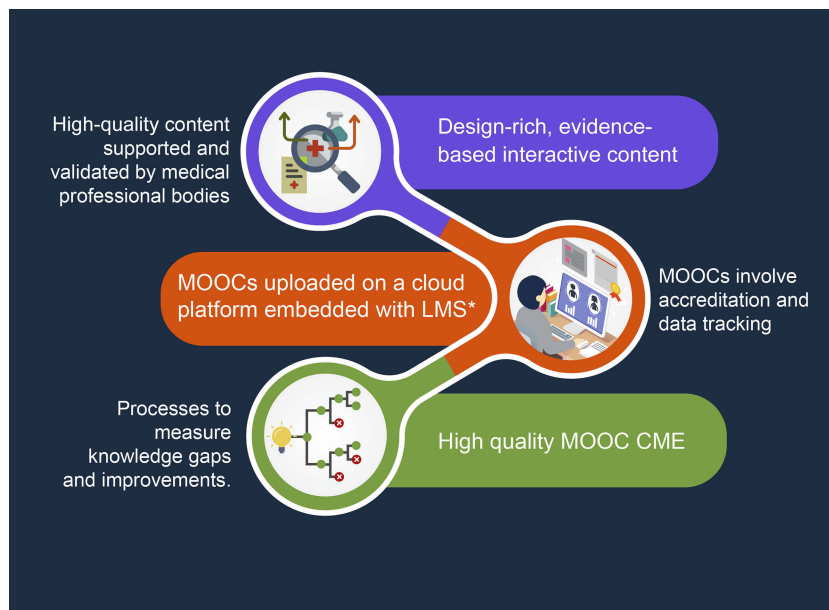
High-quality content supported and validated by medical professional bodies

Design-rich, evidence-based interactive content

MOOCs uploaded on a cloud platform embedded with LMS*

MOOCs involve accreditation and data tracking

Processes to measure knowledge gaps and improvements.

High quality MOOC CME